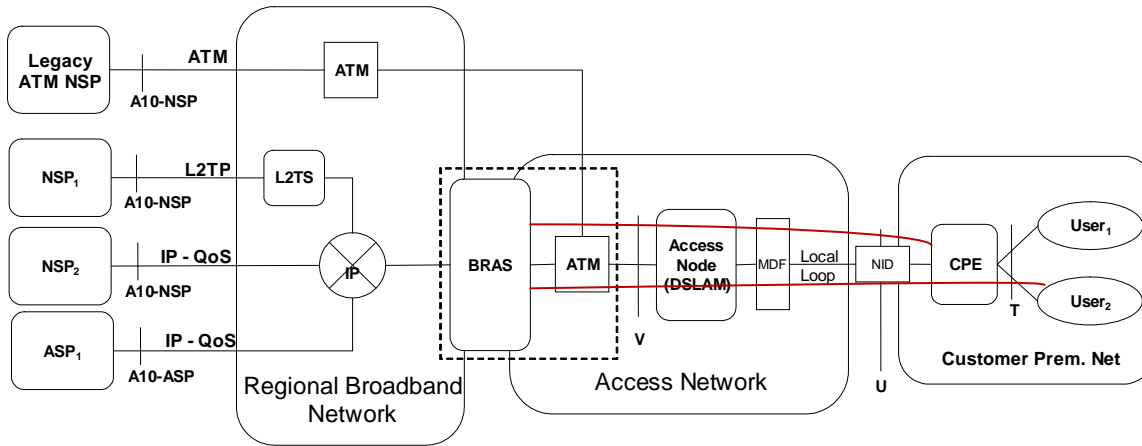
Legacy ATM NSP
ATM
A10-NSP
ATM
NSP$_1$
L2TP
A10-NSP
L2TS
NSP$_2$
IP - QoS
A10-NSP
IP
ASP$_1$
IP - QoS
A10-ASP
BRAS
ATM
Access Node (DSLAM)
MDF
Local Loop
NID
CPE
User$_1$
User$_2$
T
V
U
Regional Broadband Network
Access Network
Customer Prem. Net